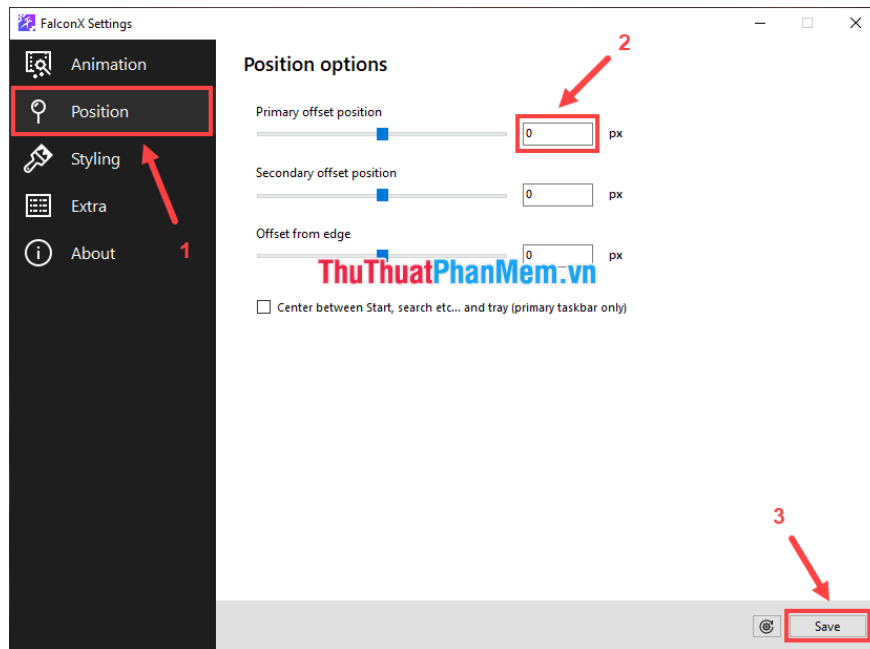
FalconX Settings

Animation
Position
Styling
Extra
About

1

2

Position options

Primary offset position
0 px

Secondary offset position
0 px

Offset from edge
0 px

ThuThuatPhanMem.vn

Center between Start, search etc... and tray (primary taskbar only)

3

Save